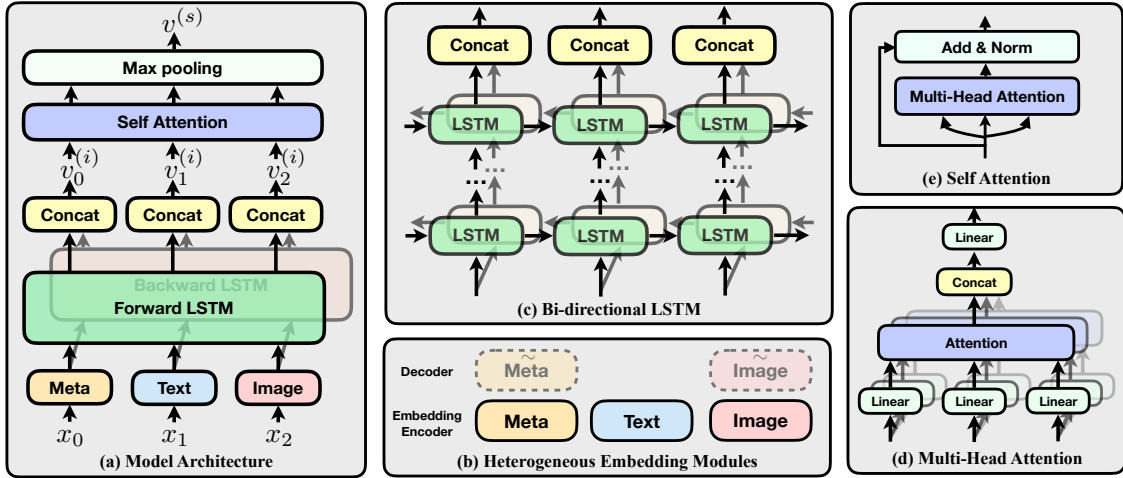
$v^{(s)}$

Max pooling

Self Attention

$v_0^{(i)}$ $v_1^{(i)}$ $v_2^{(i)}$

Concat Concat Concat

Backward LSTM

Forward LSTM

Meta Text Image

$x_0$ $x_1$ $x_2$

(a) Model Architecture

Concat Concat Concat

LSTM LSTM LSTM

LSTM LSTM LSTM

(c) Bi-directional LSTM

Decoder $\widetilde{\text{Meta}}$ $\widetilde{\text{Image}}$

Embedding Encoder Meta Text Image

(b) Heterogeneous Embedding Modules

Add & Norm

Multi-Head Attention

(e) Self Attention

Linear

Concat

Attention

Linear Linear Linear

(d) Multi-Head Attention